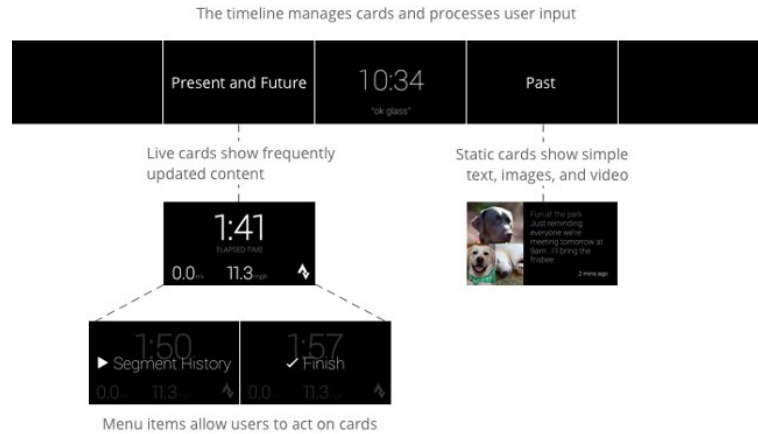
The timeline manages cards and processes user input

Present and Future

10:34

"ok glass"

Past

Live cards show frequently updated content

1:41

ELAPSED TIME

0.0mi

11.3mph

Static cards show simple text, images, and video

Fun at the park. Just reminding everyone we're meeting tomorrow at 9am. I'll bring the frisbee

2 mins ago

1:50

▶ Segment History

0.0

11.3

1:57

✓ Finish

0.0

11.3

Menu items allow users to act on cards